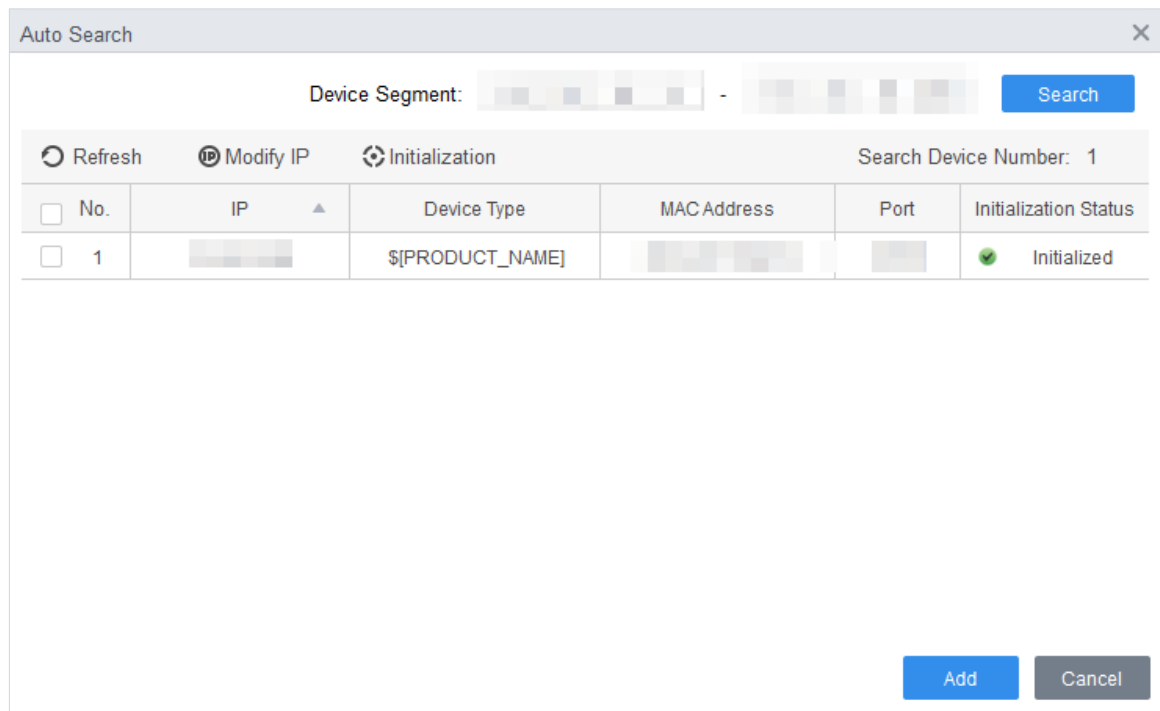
Auto Search

Device Segment: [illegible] - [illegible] Search

Refresh Modify IP Initialization Search Device Number: 1

| No. | IP | Device Type | MAC Address | Port | Initialization Status |
|---|---|---|---|---|---|
| 1 | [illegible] | $[PRODUCT_NAME] | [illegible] | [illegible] | Initialized |

Add Cancel